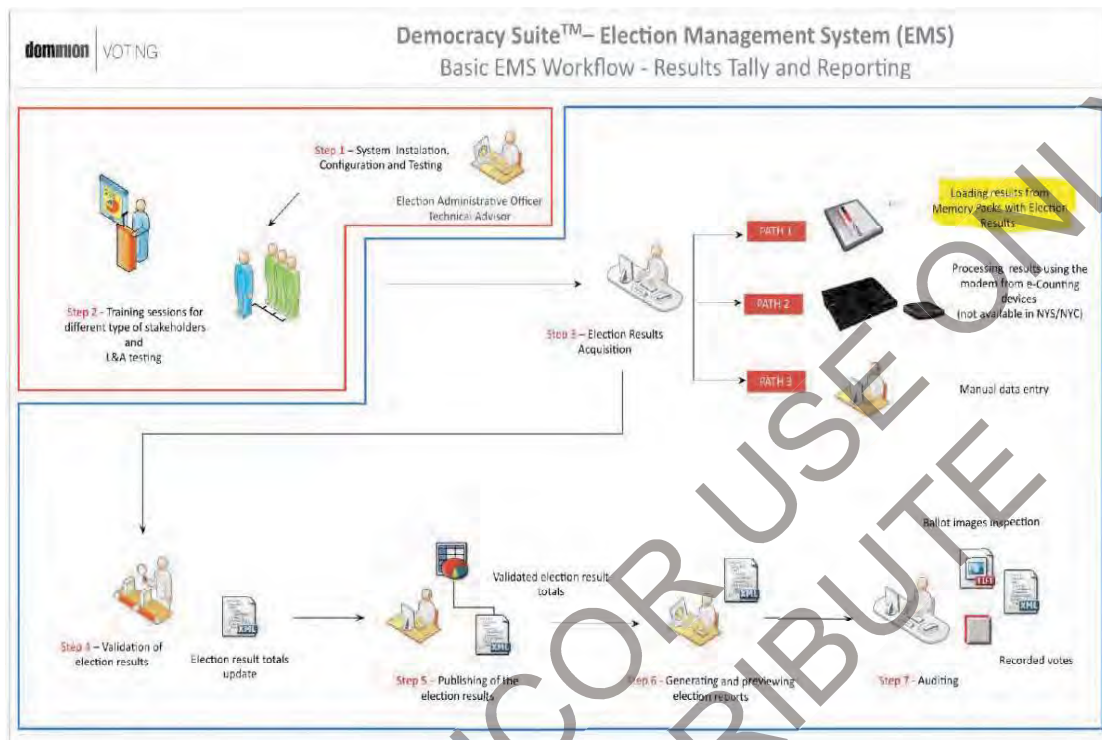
dominion | VOTING

Democracy Suite$^{TM}$– Election Management System (EMS)
Basic EMS Workflow - Results Tally and Reporting

Step 1 – System Instalation, Configuration and Testing

Election Administrative Officer
Technical Advisor

Step 2 - Training sessions for different type of stakeholders and L&A testing

Step 3 – Election Results Acquisition

PATH 1

Loading results from Memory Packs with Election Results

PATH 2

Processing results using the modem from e-Counting devices
(not available in NYS/NYC)

PATH 3

Manual data entry

Step 4 – Validation of election results

XML

Election result totals update

Step 5 - Publishing of the election results

XML

Validated election result totals

XML

Step 6 - Generating and previewing election reports

Step 7 - Auditing

Ballot images inspection

TIFF

XML

Recorded votes

FOR USE ONLY
DISTRIBUTE